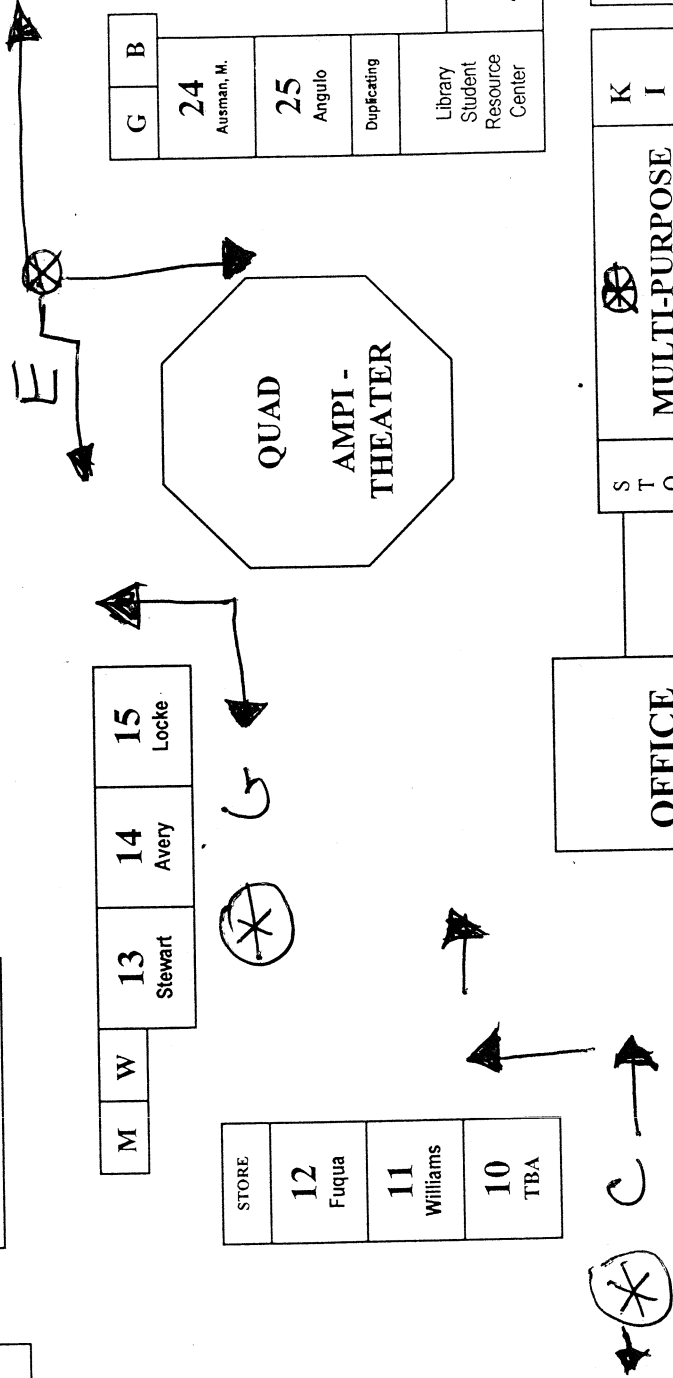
STORE

12
Fuqua

11
Williams

10
TBA

M

W

13
Stewart

14
Avery

15
Locke

C

G

QUAD

AMPI -
THEATER

E

G

B

24
Ausman, M.

25
Angulo

Duplicating

Library
Student
Resource
Center

OFFICE

S
T
O

MULTI-PURPOSE

K
I